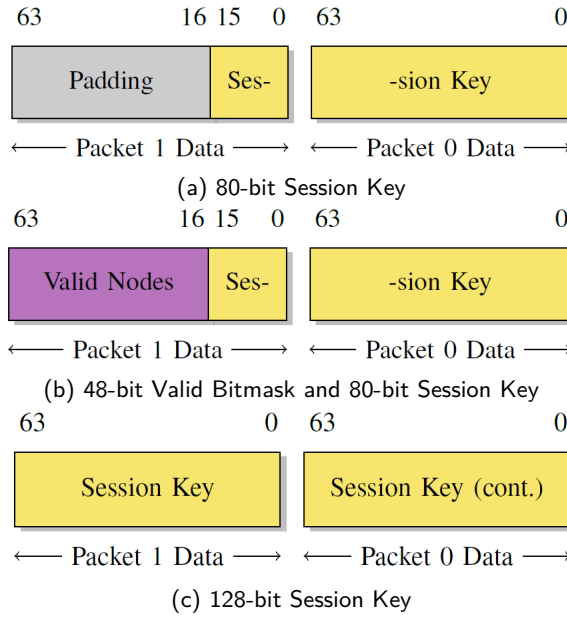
63 16 15 0 63 0

Padding | Ses- | -sion Key

⟵ Packet 1 Data ⟶ ⟵ Packet 0 Data ⟶

(a) 80-bit Session Key

63 16 15 0 63 0

Valid Nodes | Ses- | -sion Key

⟵ Packet 1 Data ⟶ ⟵ Packet 0 Data ⟶

(b) 48-bit Valid Bitmask and 80-bit Session Key

63 0 63 0

Session Key | Session Key (cont.)

⟵ Packet 1 Data ⟶ ⟵ Packet 0 Data ⟶

(c) 128-bit Session Key